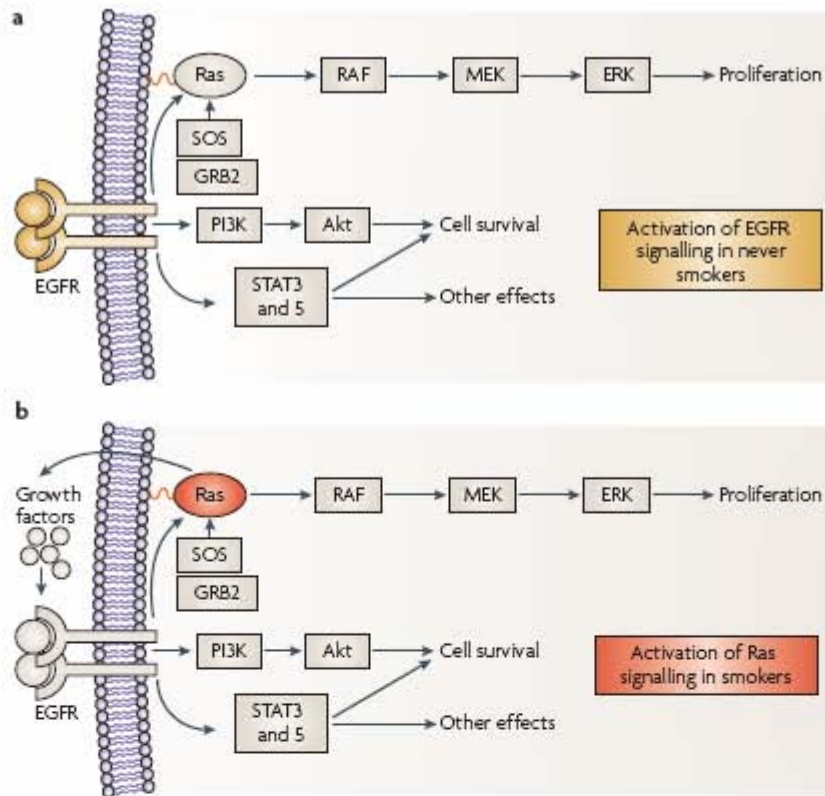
a

Ras → RAF → MEK → ERK → Proliferation

SOS

GRB2

PI3K → Akt → Cell survival

Activation of EGFR signalling in never smokers

EGFR

STAT3 and 5 → Other effects

b

Growth factors

Ras → RAF → MEK → ERK → Proliferation

SOS

GRB2

PI3K → Akt → Cell survival

Activation of Ras signalling in smokers

EGFR

STAT3 and 5 → Other effects